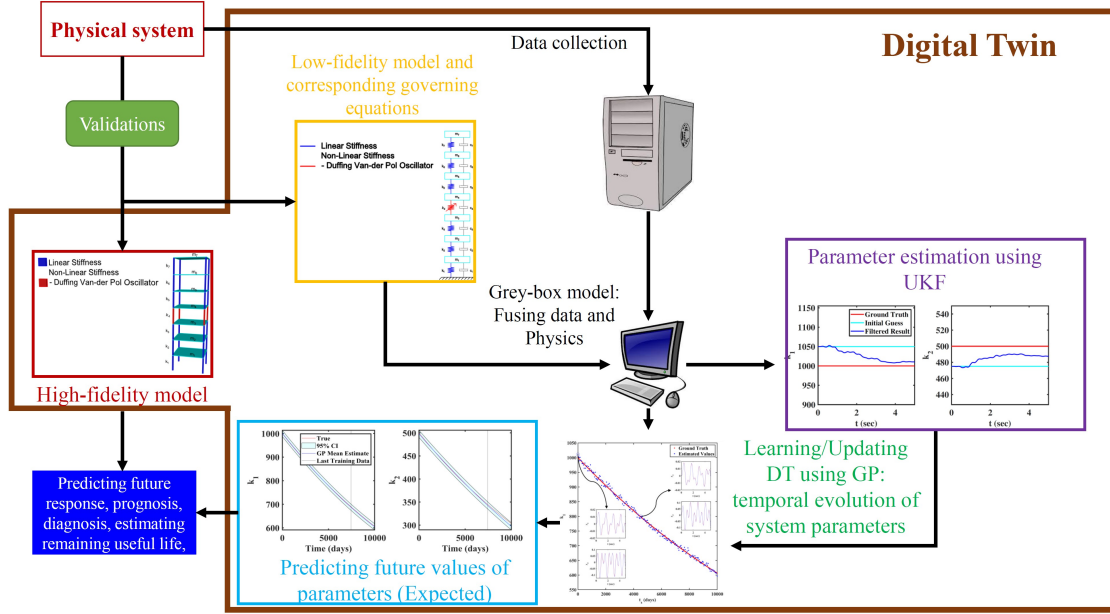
Physical system

Digital Twin

Data collection

Low-fidelity model and corresponding governing equations

Validations

Linear Stiffness
Non-Linear Stiffness
- Duffing Van-der Pol Oscillator

Linear Stiffness
Non-Linear Stiffness
- Duffing Van-der Pol Oscillator

High-fidelity model

Grey-box model: Fusing data and Physics

Parameter estimation using UKF

Ground Truth
Initial Guess
Filtered Result

1150
1100
1050
1000
950
900
0
2
4
t (sec)

540
520
500
480
460
0
2
4
t (sec)

$k_2$

Learning/Updating DT using GP: temporal evolution of system parameters

Ground Truth
Estimated Values

Predicting future response, prognosis, diagnosis, estimating remaining useful life,

True
95% CI
GP Mean Estimate
Last Training Data

1000
900
800
700
600
0
5000
10000
Time (days)

$k_1$

500
450
400
350
300
0
5000
10000
Time (days)

$k_2$

Predicting future values of parameters (Expected)